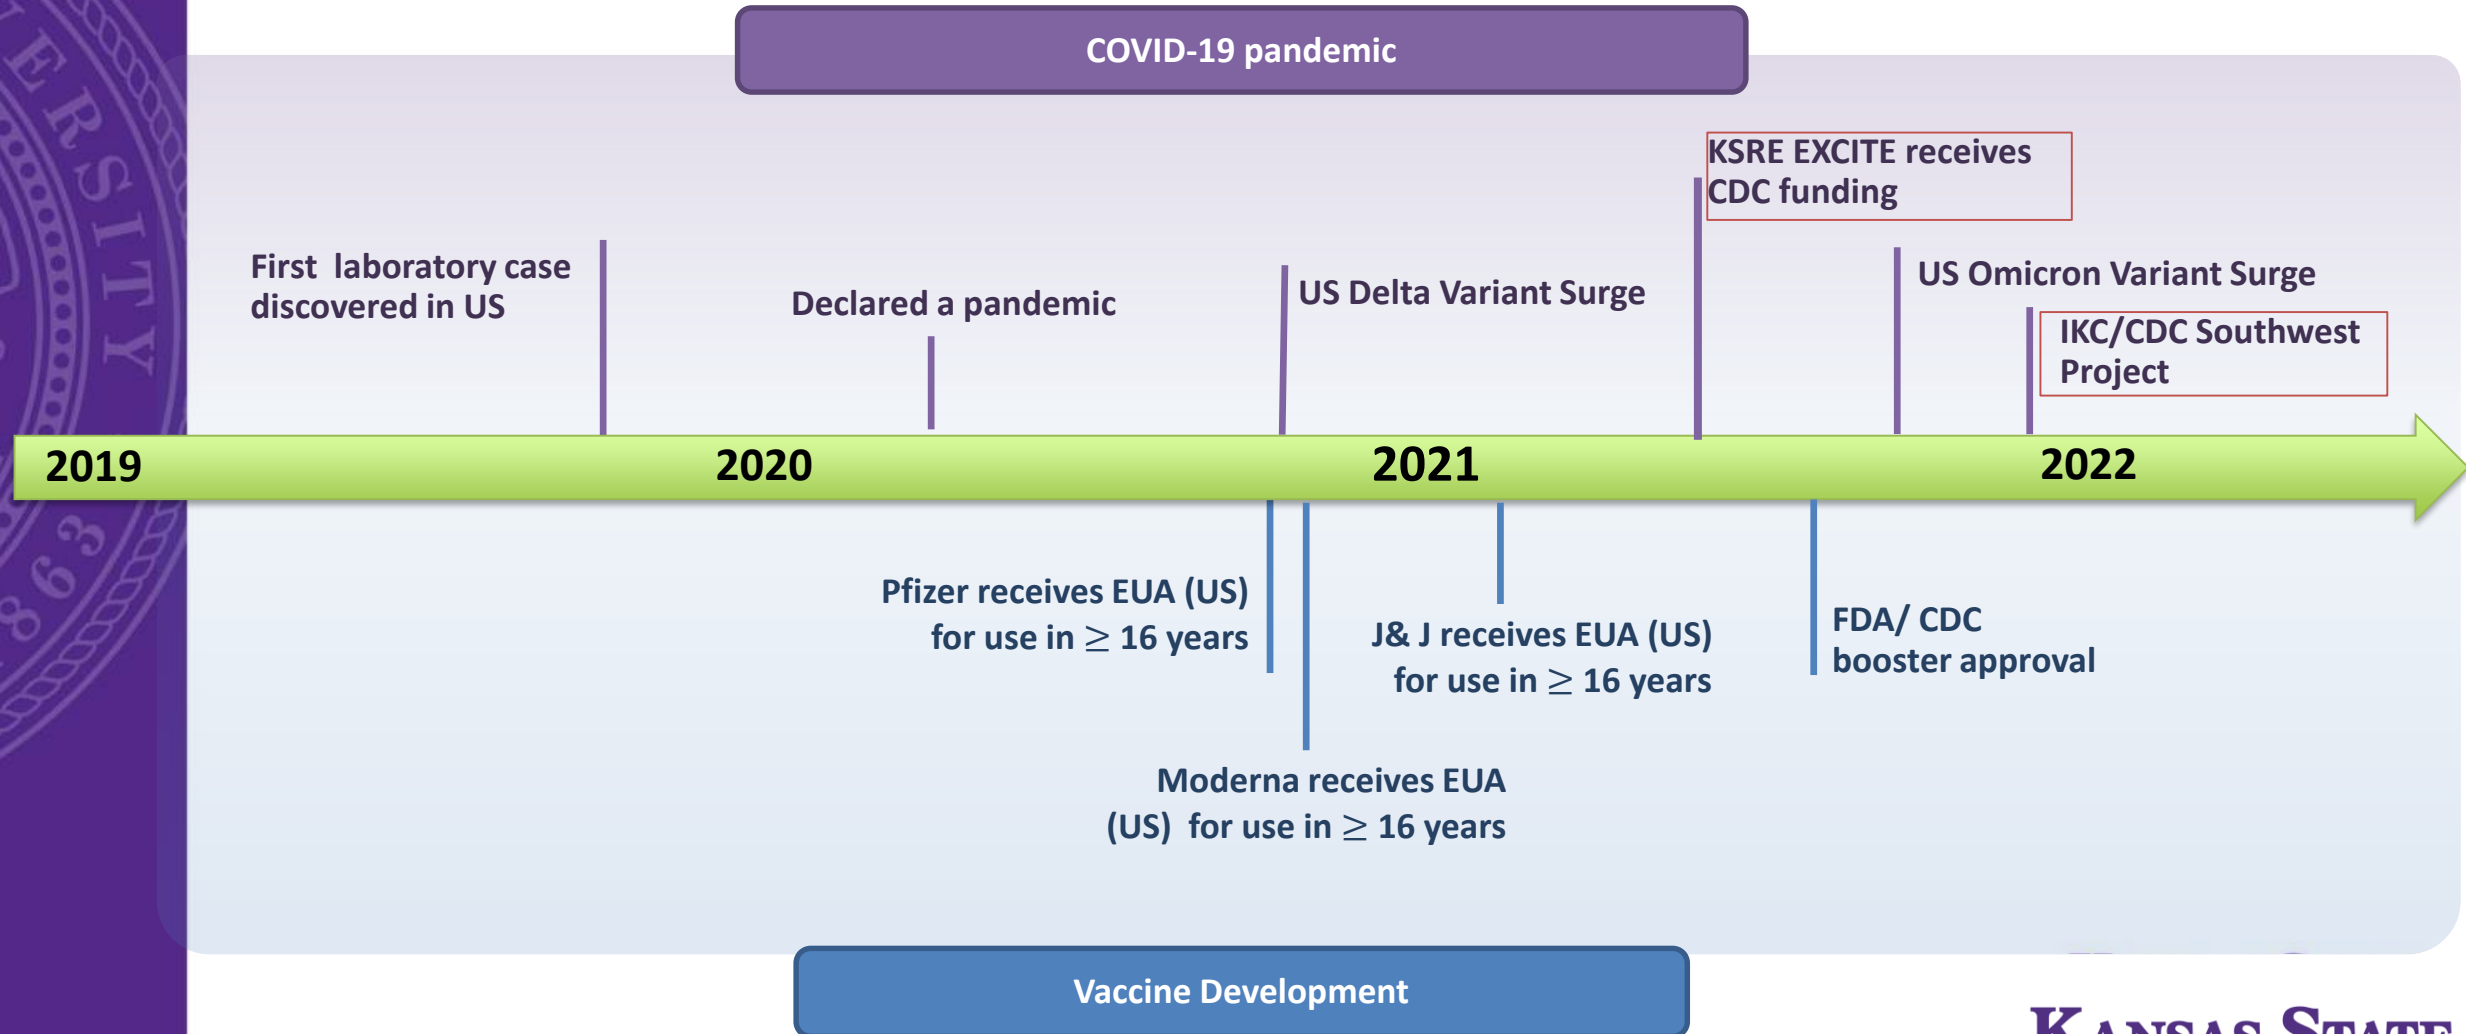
COVID-19 pandemic

KSRE EXCITE receives CDC funding

First laboratory case discovered in US

Declared a pandemic

US Delta Variant Surge

US Omicron Variant Surge

IKC/CDC Southwest Project

2019

2020

2021

2022

Pfizer receives EUA (US) for use in $\geq$ 16 years

J& J receives EUA (US) for use in $\geq$ 16 years

FDA/ CDC booster approval

Moderna receives EUA (US) for use in $\geq$ 16 years

Vaccine Development

ERSITY

863

KANSAS STATE